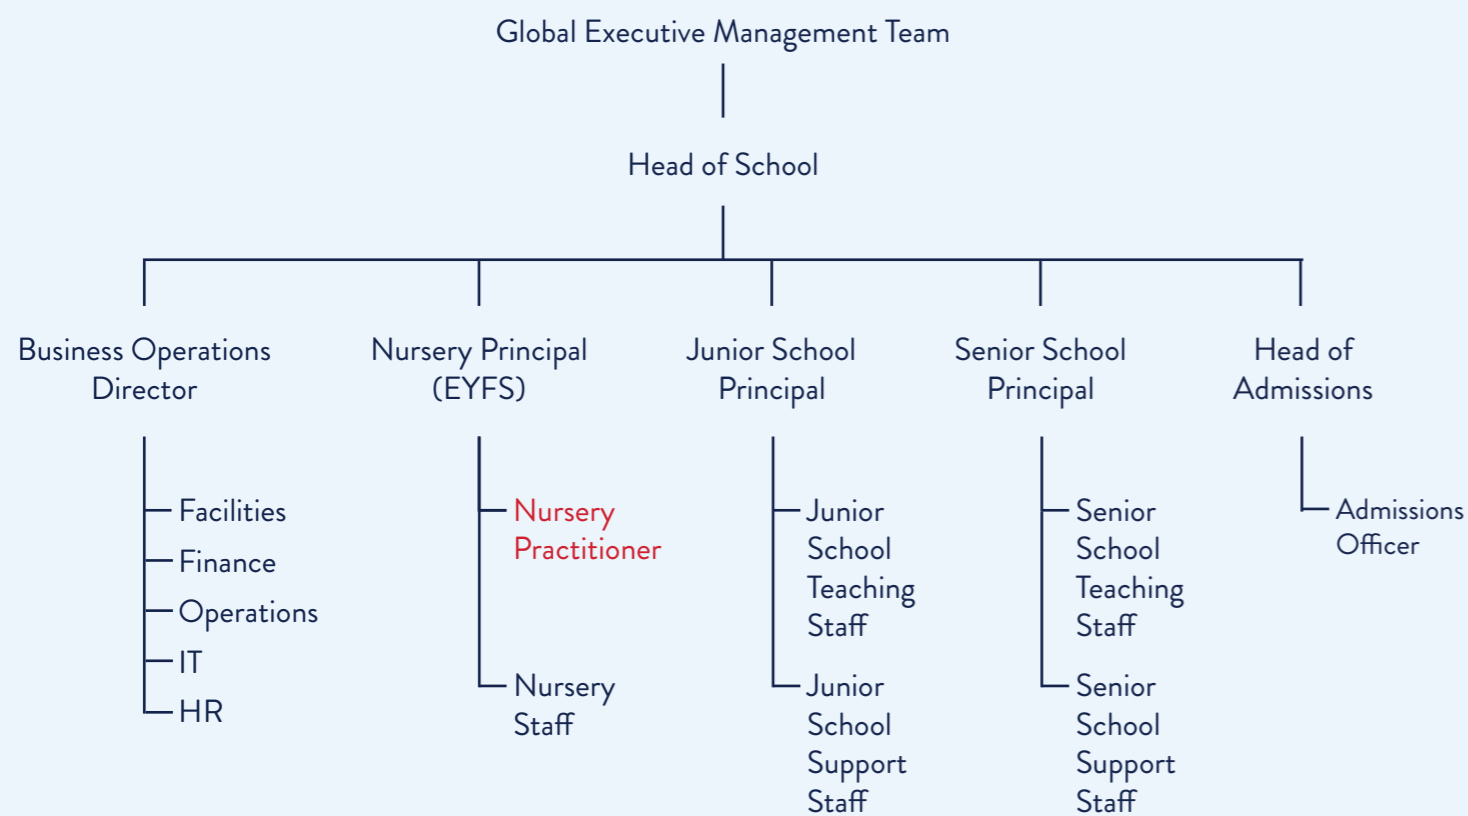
Global Executive Management Team

Head of School

Business Operations Director

Facilities
Finance
Operations
IT
HR

Nursery Principal (EYFS)

Nursery Practitioner

Nursery Staff

Junior School Principal

Junior School Teaching Staff

Junior School Support Staff

Senior School Principal

Senior School Teaching Staff

Senior School Support Staff

Head of Admissions

Admissions Officer